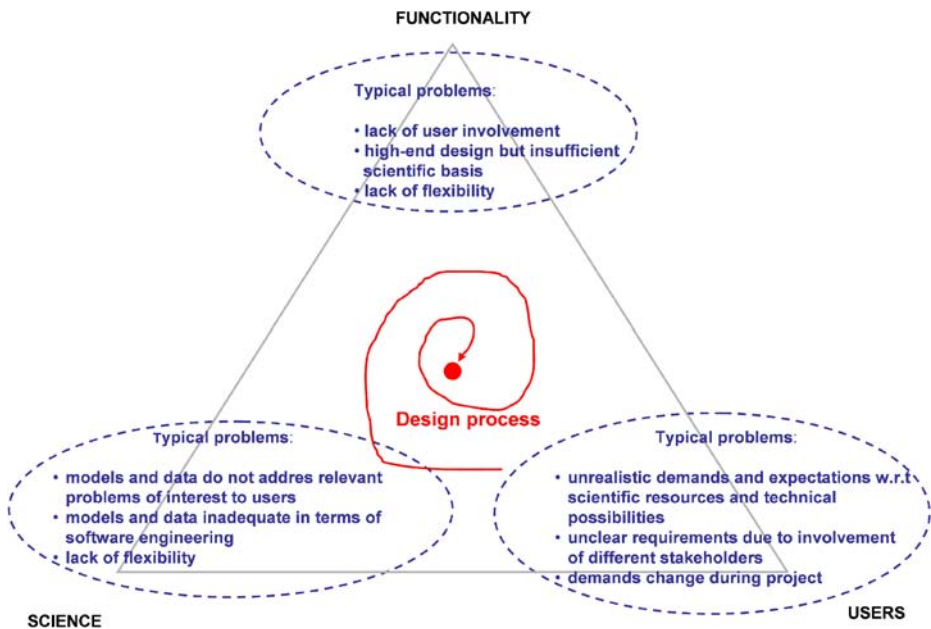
FUNCTIONALITY

Typical problems:

• lack of user involvement
• high-end design but insufficient scientific basis
• lack of flexibility

Design process

Typical problems:

• models and data do not addres relevant problems of interest to users
• models and data inadequate in terms of software engineering
• lack of flexibility

Typical problems:

• unrealistic demands and expectations w.r.t scientific resources and technical possibilities
• unclear requirements due to involvement of different stakeholders
• demands change during project

SCIENCE

USERS